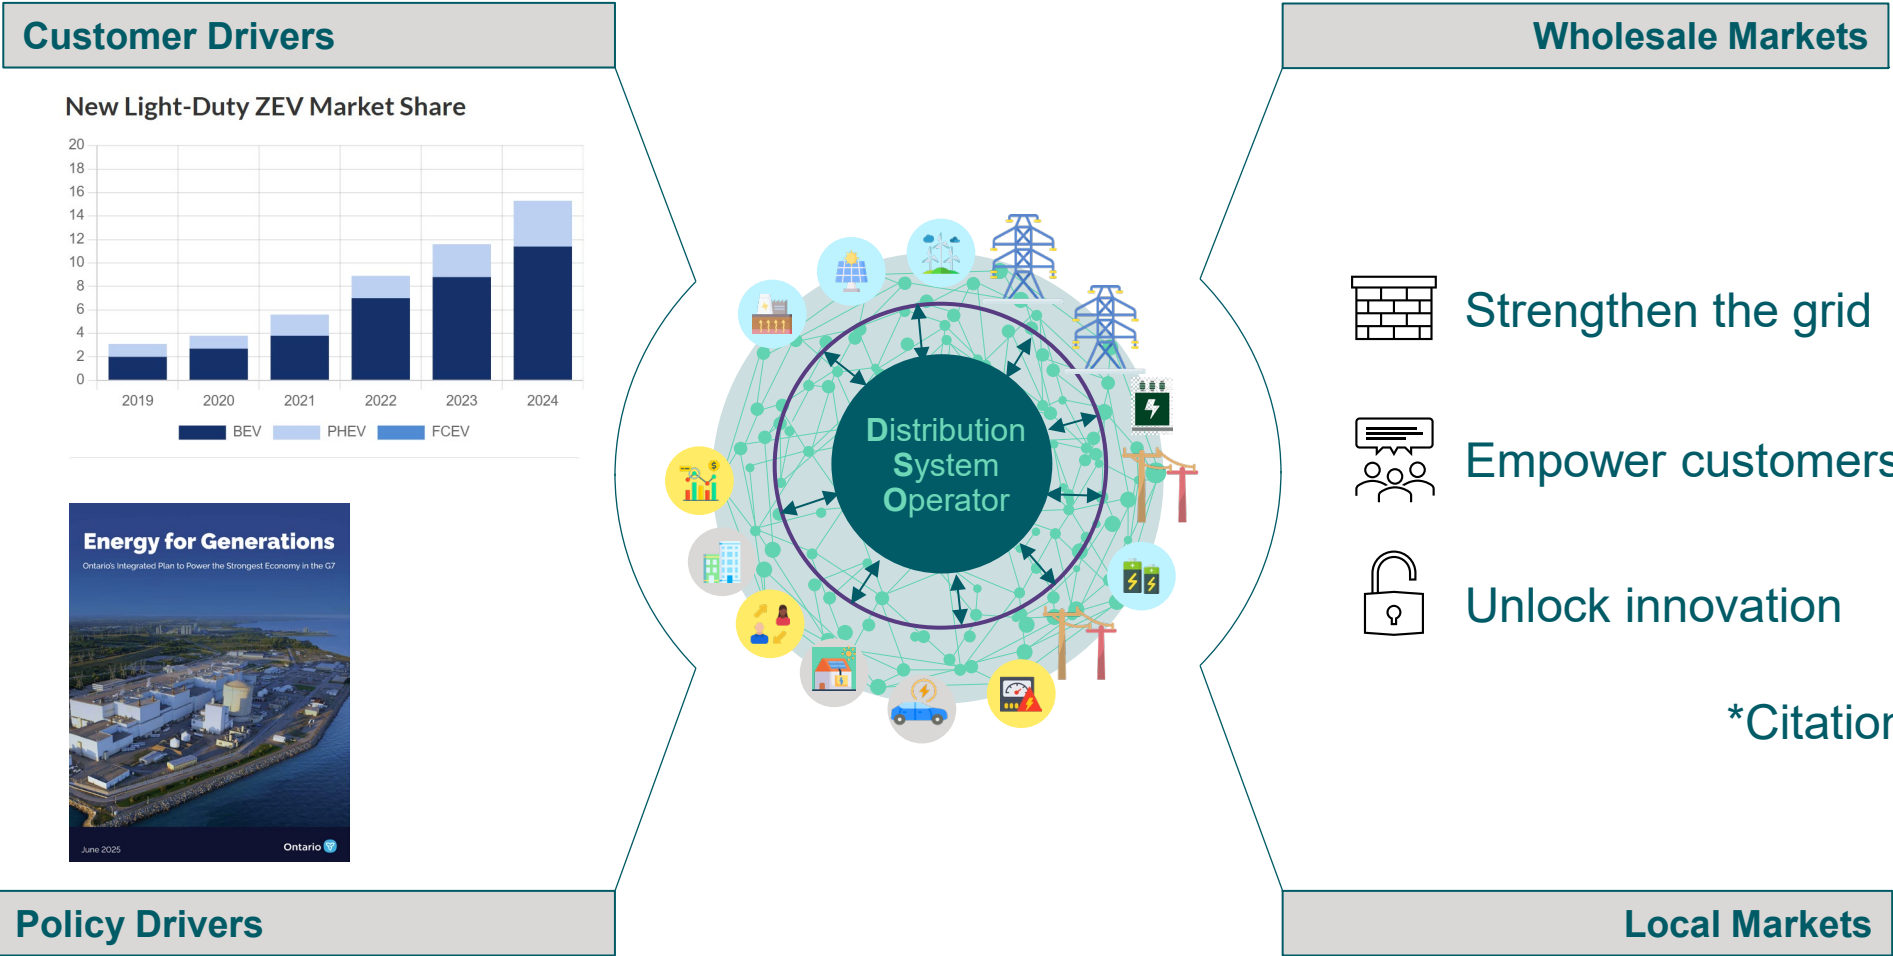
Customer Drivers

Wholesale Markets

New Light-Duty ZEV Market Share

20
18
16
14
12
10
8
6
4
2
0

2019 2020 2021 2022 2023 2024

BEV PHEV FCEV

Energy for Generations

Ontario's Integrated Plan to Power the Strongest Economy in the G7

June 2025

Ontario

Distribution System Operator

Strengthen the grid

Empower customers

Unlock innovation

*Citation

Policy Drivers

Local Markets